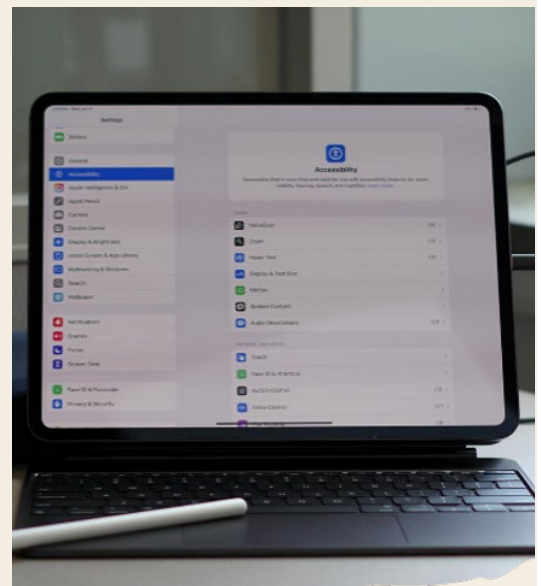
Settings

Battery

General
Accessibility
Apple Intelligence & Siri
Apple Pencil
Camera
Control Centre
Display & Brightness
Home Screen & App Library
Multitasking & Gestures
Search
Wallpaper

Notifications
Sounds
Focus
Screen Time

Face ID & Passcode
Privacy & Security

Accessibility

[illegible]

VoiceOver Off
Zoom Off
Hover Text Off
Display & Text Size
Motion
Spoken Content
Audio Descriptions Off

Touch
Face ID & Attention
Switch Control Off
Voice Control Off
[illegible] Off